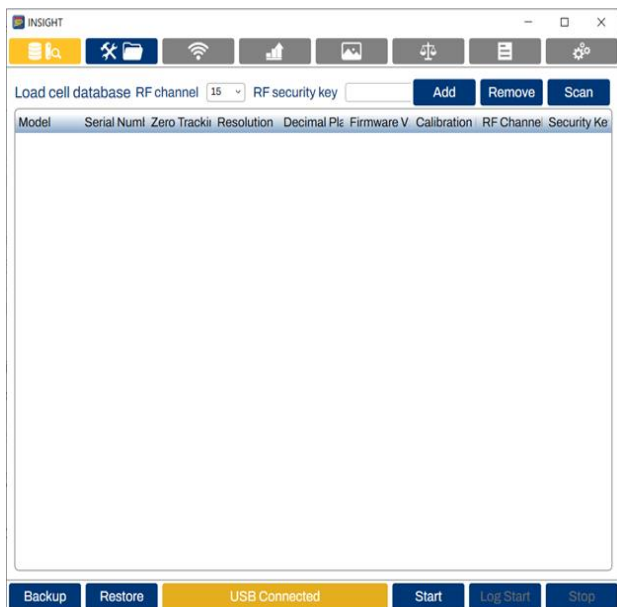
INSIGHT

Load cell database RF channel 15 RF security key Add Remove Scan

| Model | Serial Numl | Zero Trackii | Resolution | Decimal Pla | Firmware V | Calibration | RF Channel | Security Ke |
|---|---|---|---|---|---|---|---|---|

Backup Restore USB Connected Start Log Start Stop